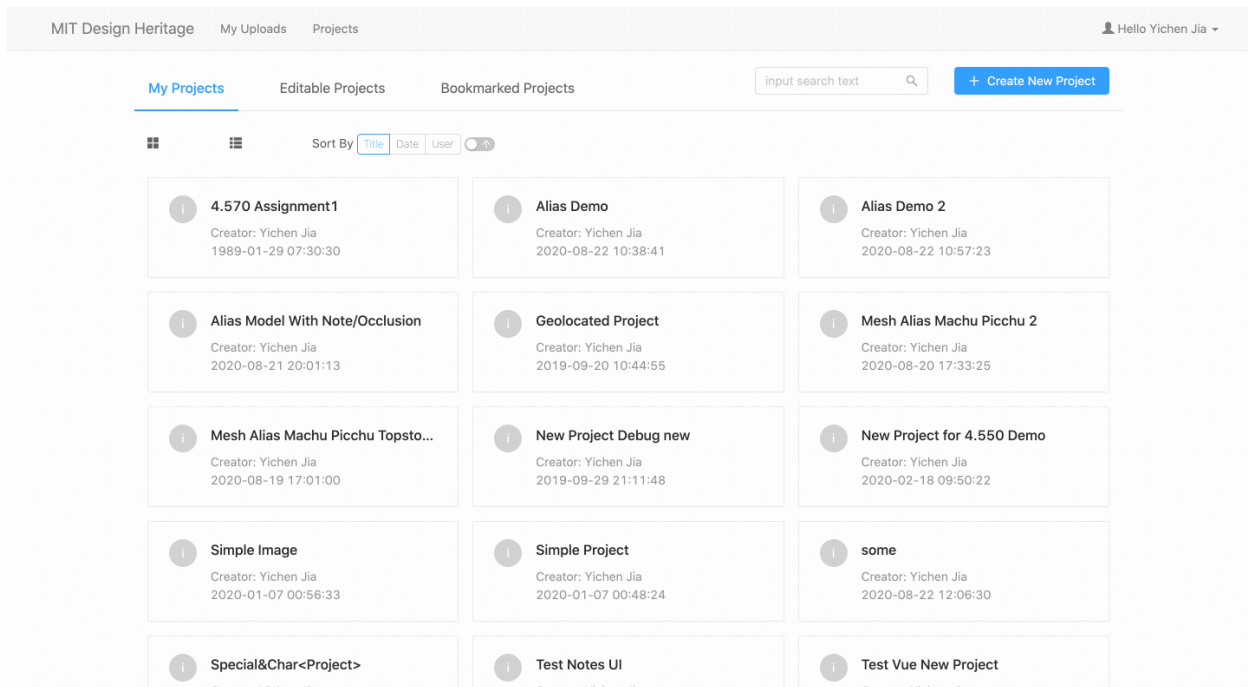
MIT Design Heritage My Uploads Projects

Hello Yichen Jia

My Projects Editable Projects Bookmarked Projects

input search text

+ Create New Project

Sort By Title Date User

i 4.570 Assignment1
Creator: Yichen Jia
1989-01-29 07:30:30

i Alias Demo
Creator: Yichen Jia
2020-08-22 10:38:41

i Alias Demo 2
Creator: Yichen Jia
2020-08-22 10:57:23

i Alias Model With Note/Occlusion
Creator: Yichen Jia
2020-08-21 20:01:13

i Geolocated Project
Creator: Yichen Jia
2019-09-20 10:44:55

i Mesh Alias Machu Picchu 2
Creator: Yichen Jia
2020-08-20 17:33:25

i Mesh Alias Machu Picchu Topsto...
Creator: Yichen Jia
2020-08-19 17:01:00

i New Project Debug new
Creator: Yichen Jia
2019-09-29 21:11:48

i New Project for 4.550 Demo
Creator: Yichen Jia
2020-02-18 09:50:22

i Simple Image
Creator: Yichen Jia
2020-01-07 00:56:33

i Simple Project
Creator: Yichen Jia
2020-01-07 00:48:24

i some
Creator: Yichen Jia
2020-08-22 12:06:30

i Special&Char<Project>
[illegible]

i Test Notes UI
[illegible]

i Test Vue New Project
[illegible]